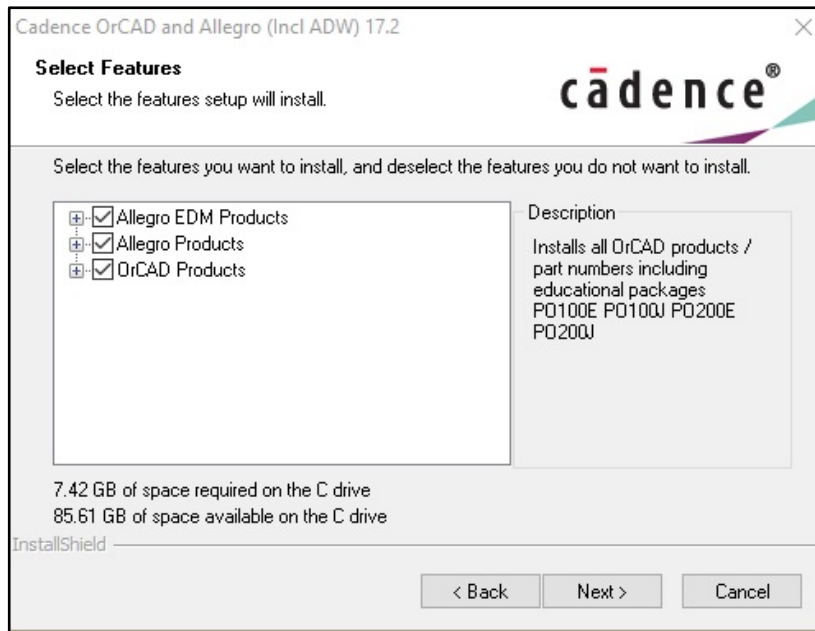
Cadence OrCAD and Allegro (Incl ADW) 17.2

Select Features

Select the features setup will install.

cādence®

Select the features you want to install, and deselect the features you do not want to install.

Allegro EDM Products
Allegro Products
OrCAD Products

Description

Installs all OrCAD products / part numbers including educational packages PO100E PO100J PO200E PO200J

7.42 GB of space required on the C drive
85.61 GB of space available on the C drive

InstallShield

< Back

Next >

Cancel